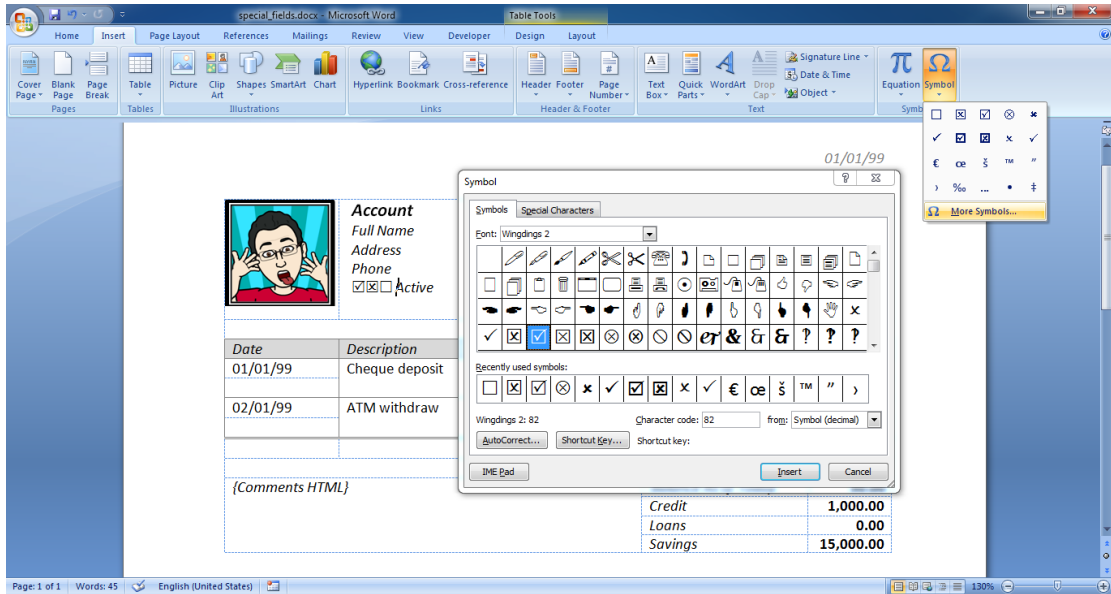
special_fields.docx - Microsoft Word

Table Tools

Home Insert Page Layout References Mailings Review View Developer Design Layout

Cover Page Blank Page Page Break
Pages
Table
Tables
Picture Clip Art Shapes SmartArt Chart
Illustrations
Hyperlink Bookmark Cross-reference
Links
Header Footer Page Number
Header & Footer
Text Box Quick Parts WordArt Drop Cap
Signature Line
Date & Time
Object
Text
Equation Symbol
Symb

01/01/99

Account
Full Name
Address
Phone
☑☒☐ Active

| Date | Description |
|---|---|
| 01/01/99 | Cheque deposit |
| 02/01/99 | ATM withdraw |

{Comments HTML}

| Credit | 1,000.00 |
|---|---|
| Loans | 0.00 |
| Savings | 15,000.00 |

Symbol

Symbols Special Characters

Font: Wingdings 2

Recently used symbols:

☐ ☒ ☑ ⊗ × ✓ ☑ ☒ × ✓ € œ š ™ ” ›

Wingdings 2: 82 Character code: 82 from: Symbol (decimal)

AutoCorrect... Shortcut Key... Shortcut key:

IME Pad Insert Cancel

€ œ š ™ ”
› ‰ … • ‡
More Symbols...

Page: 1 of 1 Words: 45 English (United States) 130%